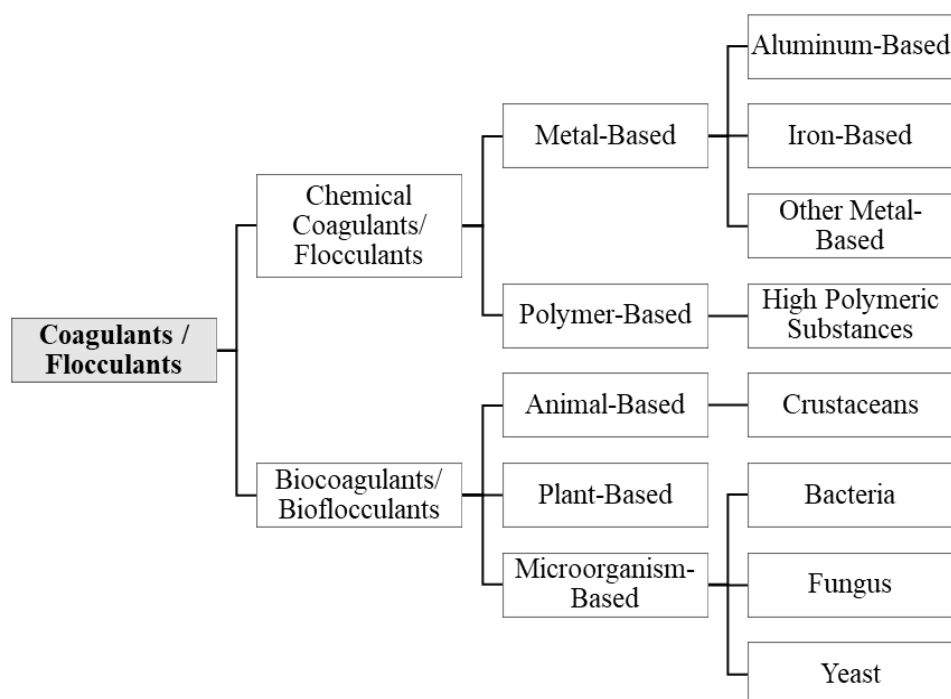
Coagulants / Flocculants

Chemical Coagulants/ Flocculants

Metal-Based

Aluminum-Based

Iron-Based

Other Metal-Based

Polymer-Based

High Polymeric Substances

Biocoagulants/ Bioflocculants

Animal-Based

Crustaceans

Plant-Based

Microorganism-Based

Bacteria

Fungus

Yeast